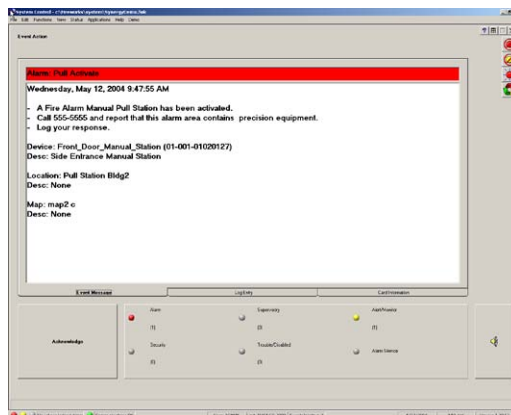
Systems Control - c:\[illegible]

File Edit Functions View Status Applications Help Demo

Event Action

Alarm: Pull Activate

Wednesday, May 12, 2004 9:47:55 AM

- A Fire Alarm Manual Pull Station has been activated.
- Call 555-5555 and report that this alarm area contains precision equipment.
- Log your response.

Device: Front_Door_Manual_Station (01-001-01020127)
Desc: Side Entrance Manual Station

Location: Pull Station Bldg2
Desc: None

Map: map2 c
Desc: None

Event Message | Log Entry | Card Information

Acknowledge

Alarm (1)
Supervisory (0)
Alert/Prealarm (1)
Security (0)
Trouble/Disabled (0)
Alarm Silence

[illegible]